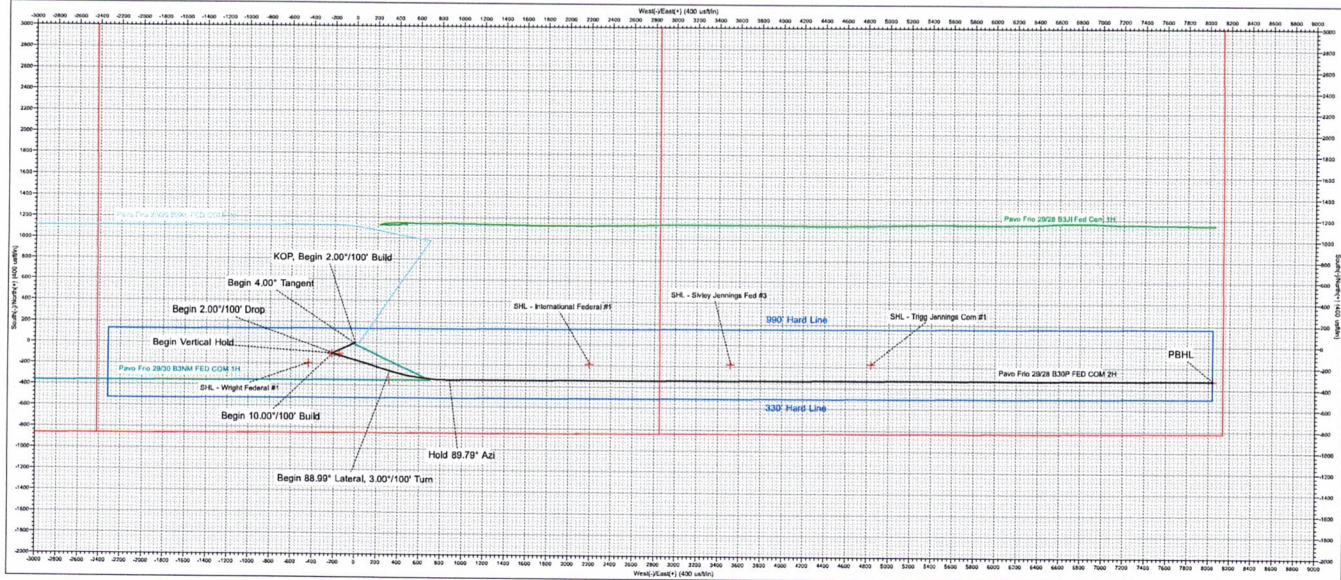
West(-)/East(+) (400 usft/in)

-3000 -2800 -2600 -2400 -2200 -2000 -1800 -1600 -1400 -1200 -1000 -800 -600 -400 -200 0 200 400 600 800 1000 1200 1400 1600 1800 2000 2200 2400 2600 2800 3000 3200 3400 3600 3800 4000 4200 4400 4600 4800 5000 5200 5400 5600 5800 6000 6200 6400 6600 6800 7000 7200 7400 7600 7800 8000 8200 8400 8600 8800 9000

South(-)/North(+) (400 usft/in)

3000 2800 2600 2400 2200 2000 1800 1600 1400 1200 1000 800 600 400 200 0 -200 -400 -600 -800 -1000 -1200 -1400 -1600 -1800 -2000

Pavo Frio 29/30 B3NK FED COM 1H

Pavo Frio 29/28 B3JI Fed Com 1H

KOP, Begin 2.00°/100' Build

Begin 4.00° Tangent

Begin 2.00°/100' Drop

Begin Vertical Hold

SHL - International Federal #1

SHL - Sivley Jennings Fed #3

990' Hard Line

SHL - Trigg Jennings Com #1

PBHL

Pavo Frio 29/30 B3NM FED COM 1H

SHL - Wright Federal #1

Pavo Frio 29/28 B30P FED COM 2H

Begin 10.00°/100' Build

330' Hard Line

Hold 89.79° Azi

Begin 88.99° Lateral, 3.00°/100' Turn

West(-)/East(+) (400 usft/in)